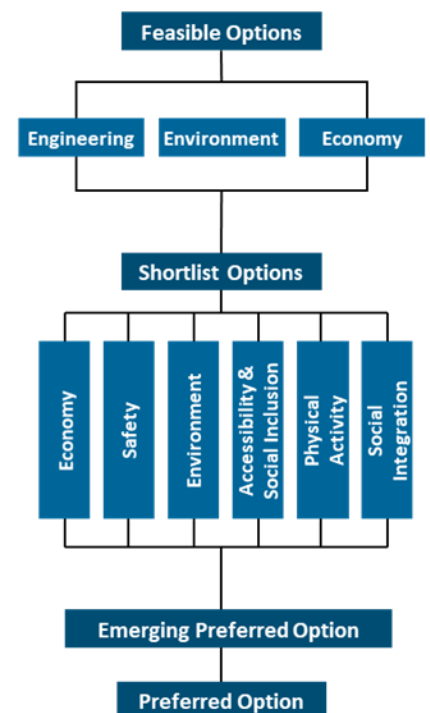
Feasible Options

Engineering

Environment

Economy

Shortlist Options

Economy

Safety

Environment

Accessibility & Social Inclusion

Physical Activity

Social Integration

Emerging Preferred Option

Preferred Option